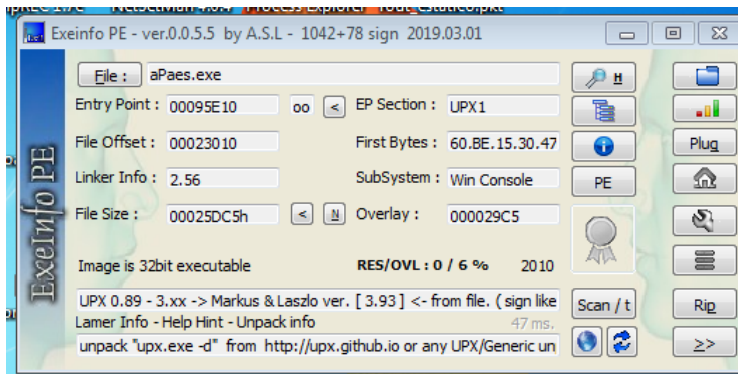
Exeinfo PE - ver.0.0.5.5 by A.S.L - 1042+78 sign 2019.03.01

File : aPaes.exe

H

Entry Point : 00095E10 oo < EP Section : UPX1

File Offset : 00023010 First Bytes : 60.BE.15.30.47

Plug

Linker Info : 2.56 SubSystem : Win Console

PE

File Size : 00025DC5h < N Overlay : 000029C5

Image is 32bit executable RES/OVL : 0 / 6 % 2010

UPX 0.89 - 3.xx -> Markus & Laszlo ver. [ 3.93 ] <- from file. ( sign like

Scan / t

Rip

Lamer Info - Help Hint - Unpack info 47 ms.

unpack "upx.exe -d" from http://upx.github.io or any UPX/Generic un

>>

ExeInfo PE